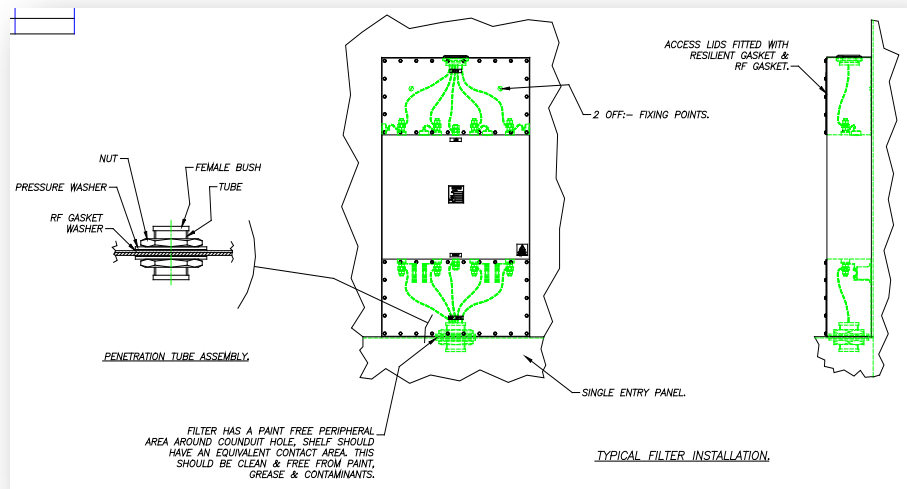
ACCESS LIDS FITTED WITH RESILIENT GASKET & RF GASKET.

2 OFF:– FIXING POINTS.

NUT

FEMALE BUSH

PRESSURE WASHER

TUBE

RF GASKET WASHER

PENETRATION TUBE ASSEMBLY.

SINGLE ENTRY PANEL.

FILTER HAS A PAINT FREE PERIPHERAL AREA AROUND COUNDUIT HOLE, SHELF SHOULD HAVE AN EQUIVALENT CONTACT AREA. THIS SHOULD BE CLEAN & FREE FROM PAINT, GREASE & CONTAMINANTS.

TYPICAL FILTER INSTALLATION.